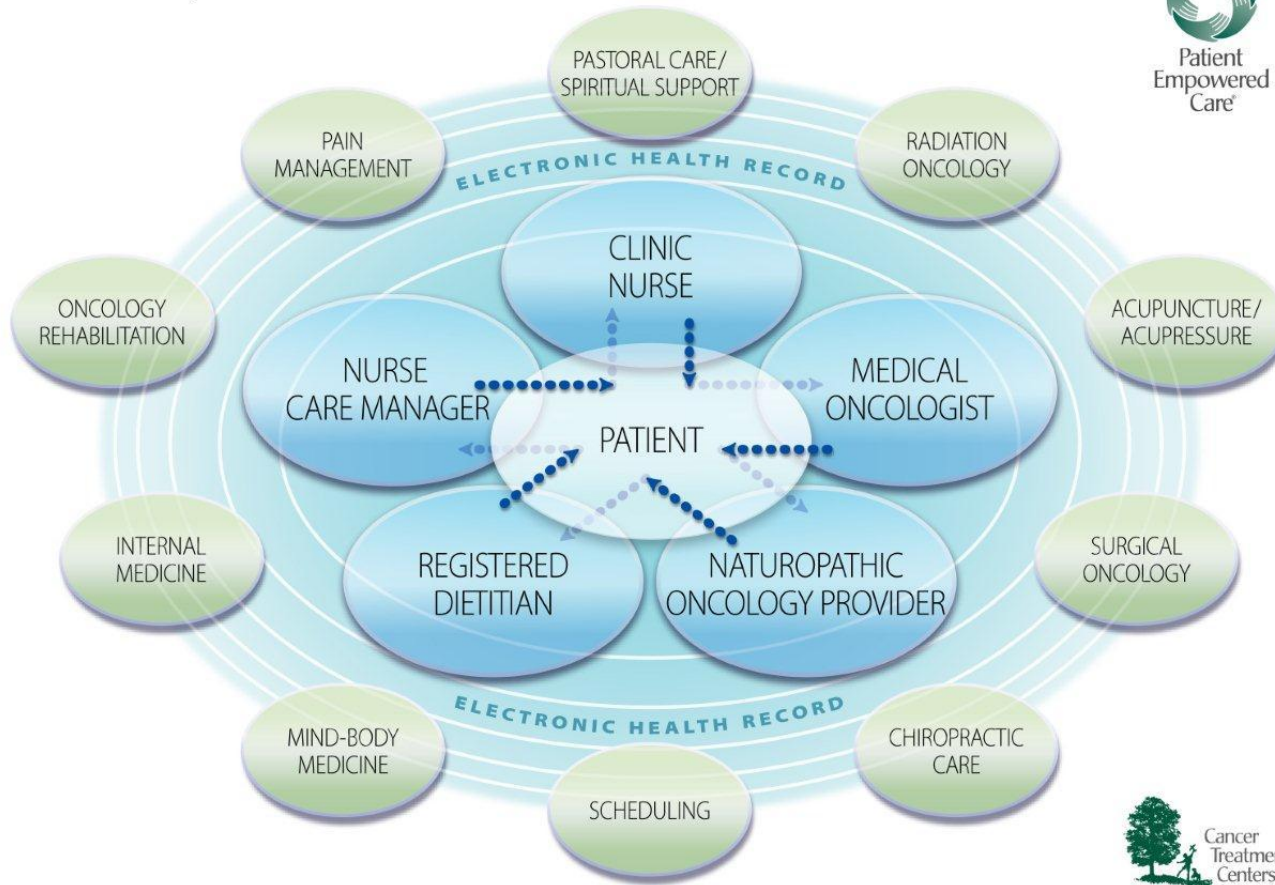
Patient Empowered Care®

PASTORAL CARE/ SPIRITUAL SUPPORT

PAIN MANAGEMENT

RADIATION ONCOLOGY

ELECTRONIC HEALTH RECORD

CLINIC NURSE

ONCOLOGY REHABILITATION

ACUPUNCTURE/ ACUPRESSURE

NURSE CARE MANAGER

MEDICAL ONCOLOGIST

PATIENT

INTERNAL MEDICINE

REGISTERED DIETITIAN

NATUROPATHIC ONCOLOGY PROVIDER

SURGICAL ONCOLOGY

ELECTRONIC HEALTH RECORD

MIND-BODY MEDICINE

CHIROPRACTIC CARE

SCHEDULING

Cancer Treatme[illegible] Centers